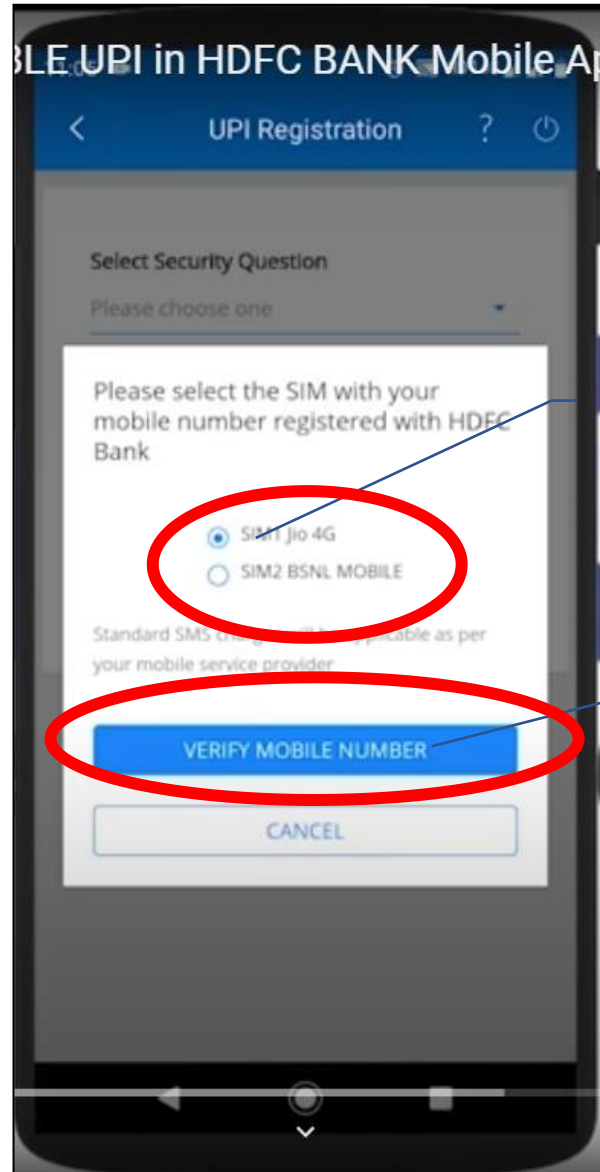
BLE UPI in HDFC BANK Mobile Ap

UPI Registration

?

Select Security Question

Please choose one

Please select the SIM with your mobile number registered with HDFC Bank

SIM1 Jio 4G

SIM2 BSNL MOBILE

Standard SMS charge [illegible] applicable as per your mobile service provider

VERIFY MOBILE NUMBER

CANCEL